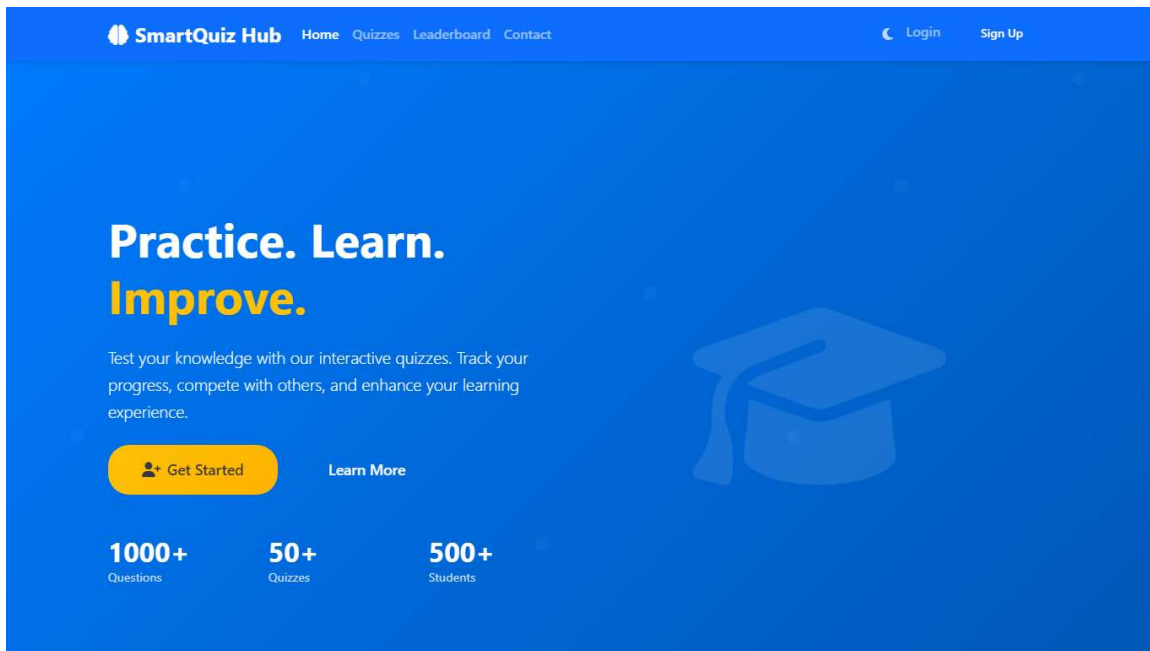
SmartQuiz Hub Home Quizzes Leaderboard Contact

Login Sign Up

Practice. Learn.
Improve.

Test your knowledge with our interactive quizzes. Track your progress, compete with others, and enhance your learning experience.

Get Started

Learn More

1000+
Questions

50+
Quizzes

500+
Students